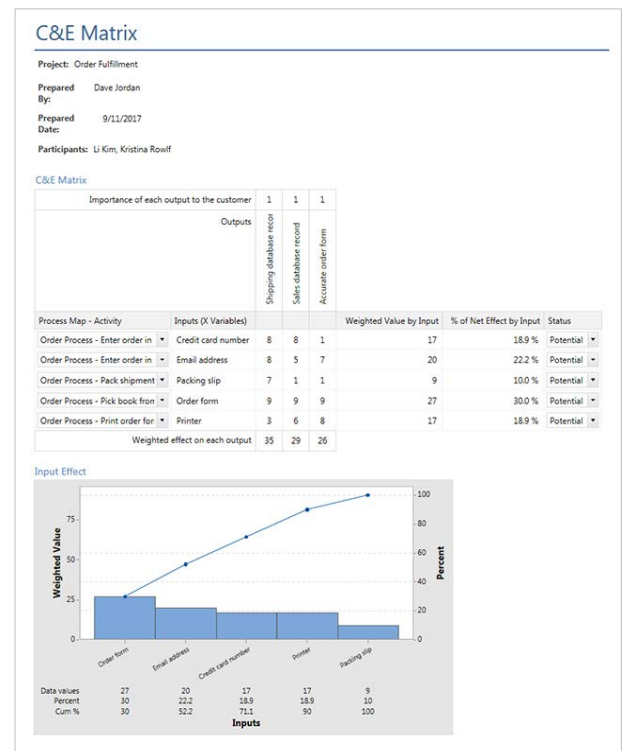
C&E Matrix

Project: Order Fulfillment

Prepared By: Dave Jordan

Prepared Date: 9/11/2017

Participants: Li Kim, Kristina Rowlf

C&E Matrix

| | | | | | | | |
|---|---|---|---|---|---|---|---|
| Importance of each output to the customer | | 1 | 1 | 1 | | | |
| Outputs | | Shipping database recor | Sales database record | Accurate order form | | | |
| Process Map - Activity | Inputs (X Variables) | | | | Weighted Value by Input | % of Net Effect by Input | Status |
| Order Process - Enter order in | Credit card number | 8 | 8 | 1 | 17 | 18.9 % | Potential |
| Order Process - Enter order in | Email address | 8 | 5 | 7 | 20 | 22.2 % | Potential |
| Order Process - Pack shipment | Packing slip | 7 | 1 | 1 | 9 | 10.0 % | Potential |
| Order Process - Pick book fron | Order form | 9 | 9 | 9 | 27 | 30.0 % | Potential |
| Order Process - Print order for | Printer | 3 | 6 | 8 | 17 | 18.9 % | Potential |
| Weighted effect on each output | | 35 | 29 | 26 | | | |

Input Effect

Weighted Value
75
50
25
0

Percent
100
80
60
40
20
0

Order form
Email address
Credit card number
Printer
Packing slip

| | | | | | |
|---|---|---|---|---|---|
| Data values | 27 | 20 | 17 | 17 | 9 |
| Percent | 30 | 22.2 | 18.9 | 18.9 | 10 |
| Cum % | 30 | 52.2 | 71.1 | 90 | 100 |

Inputs